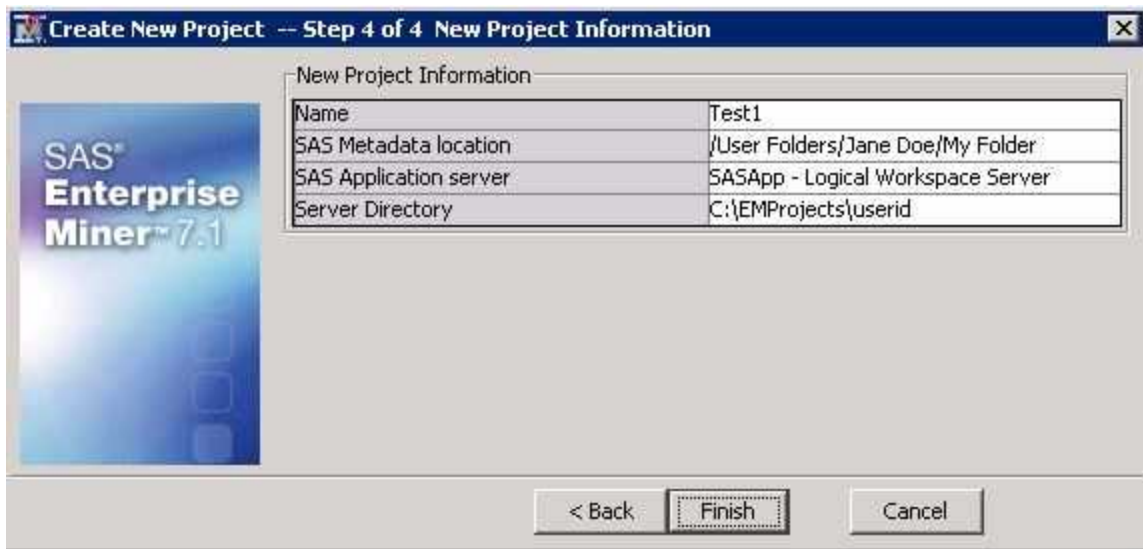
Create New Project -- Step 4 of 4 New Project Information

SAS® Enterprise Miner™ 7.1

New Project Information

| Name | Test1 |
|---|---|
| SAS Metadata location | /User Folders/Jane Doe/My Folder |
| SAS Application server | SASApp - Logical Workspace Server |
| Server Directory | C:\EMProjects\userid |

< Back Finish Cancel